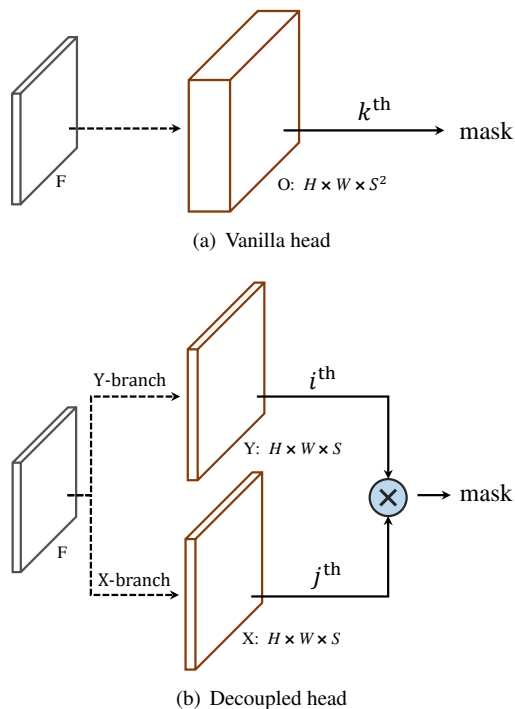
F

$k^{\text{th}}$

mask

O: $H \times W \times S^2$

(a) Vanilla head

Y-branch

$i^{\text{th}}$

Y: $H \times W \times S$

F

$\times$

mask

X-branch

$j^{\text{th}}$

X: $H \times W \times S$

(b) Decoupled head